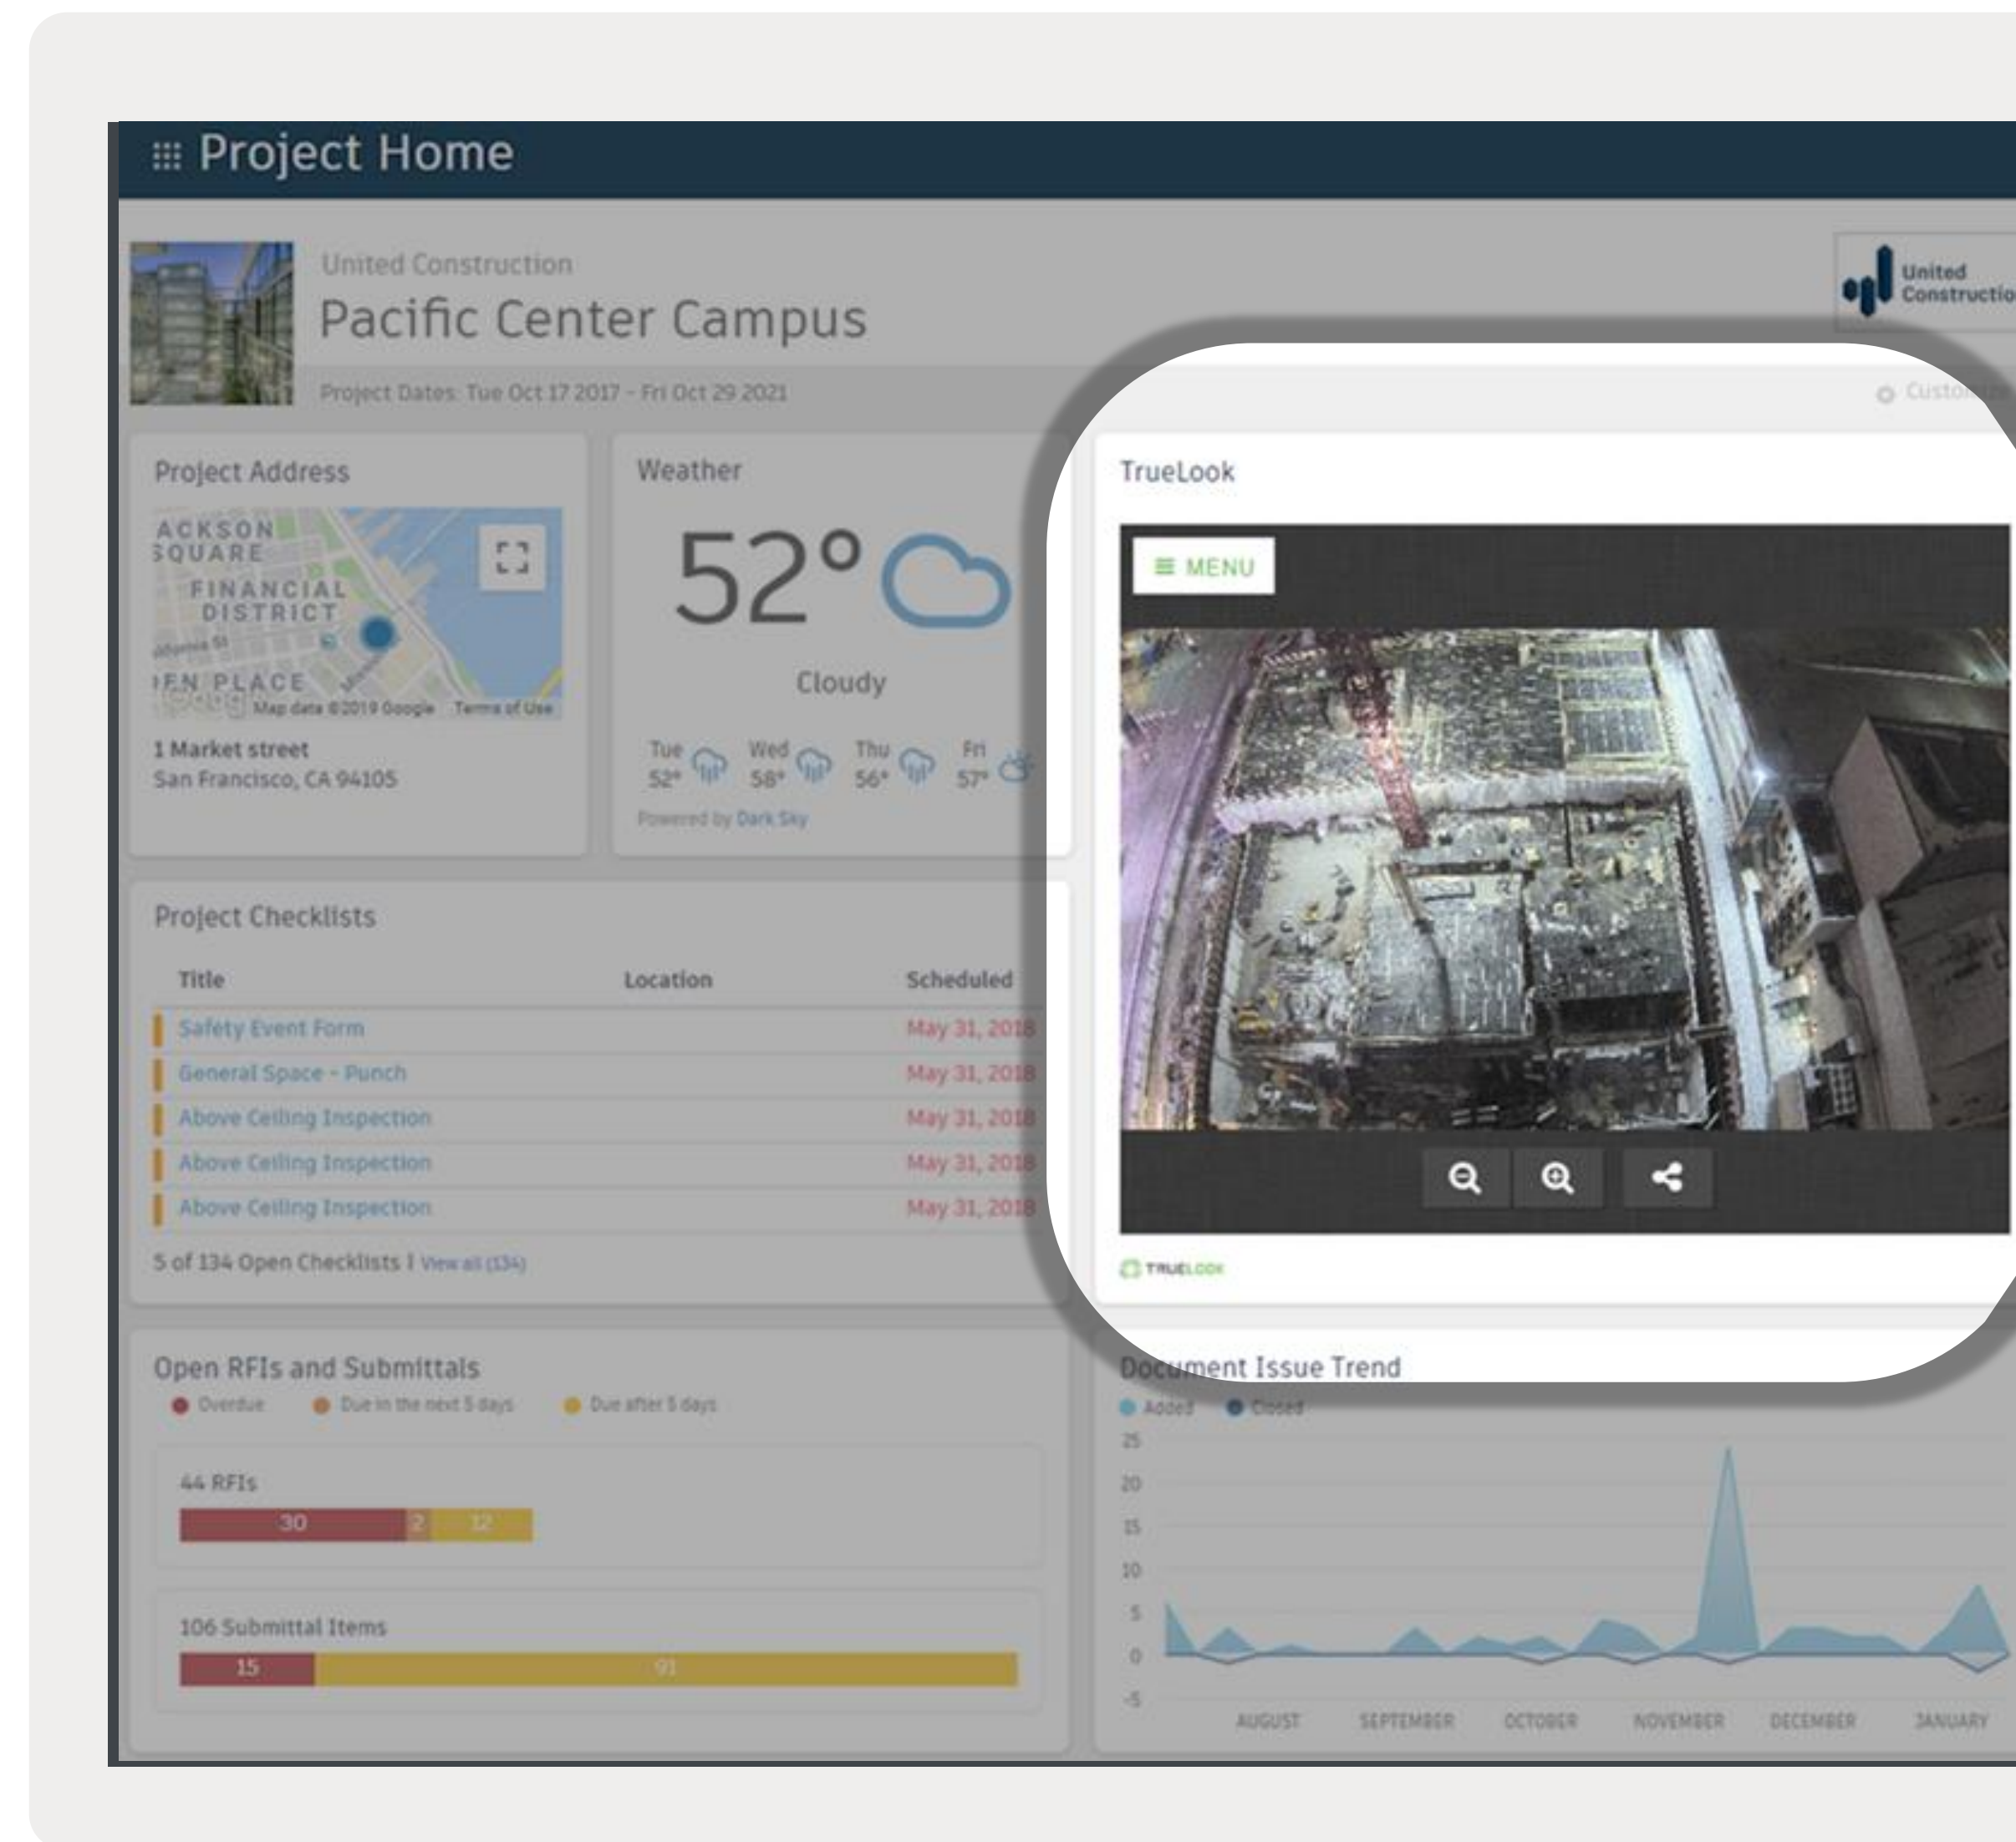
Project Home

United Construction
Pacific Center Campus
Project Dates: Tue Oct 17 2017 - Fri Oct 29 2021

United Constructio

Custo

Project Address

ACKSON SQUARE
FINANCIAL DISTRICT
EN PLACE
Map data ©2019 Google Terms of Use

1 Market street
San Francisco, CA 94105

Weather

52°
Cloudy

Tue 52°
Wed 58°
Thu 56°
Fri 57°

Powered by Dark Sky

TrueLook

MENU

TRUELOOK

Project Checklists

| Title | Location | Scheduled |
|---|---|---|
| Safety Event Form | | May 31, 2018 |
| General Space - Punch | | May 31, 2018 |
| Above Ceiling Inspection | | May 31, 2018 |
| Above Ceiling Inspection | | May 31, 2018 |
| Above Ceiling Inspection | | May 31, 2018 |

5 of 134 Open Checklists | View all (134)

Open RFIs and Submittals
Overdue Due in the next 5 days Due after 5 days

44 RFIs
30 2 12

106 Submittal Items
15 91

Document Issue Trend
Added Closed
25
20
15
10
5
0
-5
AUGUST SEPTEMBER OCTOBER NOVEMBER DECEMBER JANUARY